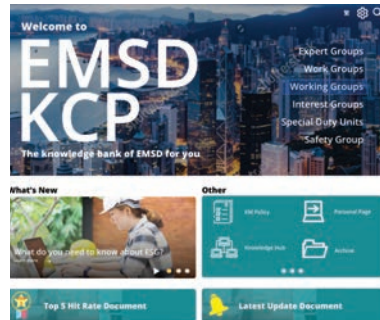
Welcome to
EMSD
KCP
The knowledge bank of EMSD for you

Expert Groups
Work Groups
Working Groups
Interest Groups
Special Duty Units
Safety Group

What's New
What do you need to know about ESG?

Other
KM Policy
Personal Page
Knowledge Hub
Archive

Top 5 Hit Rate Document
Latest Update Document